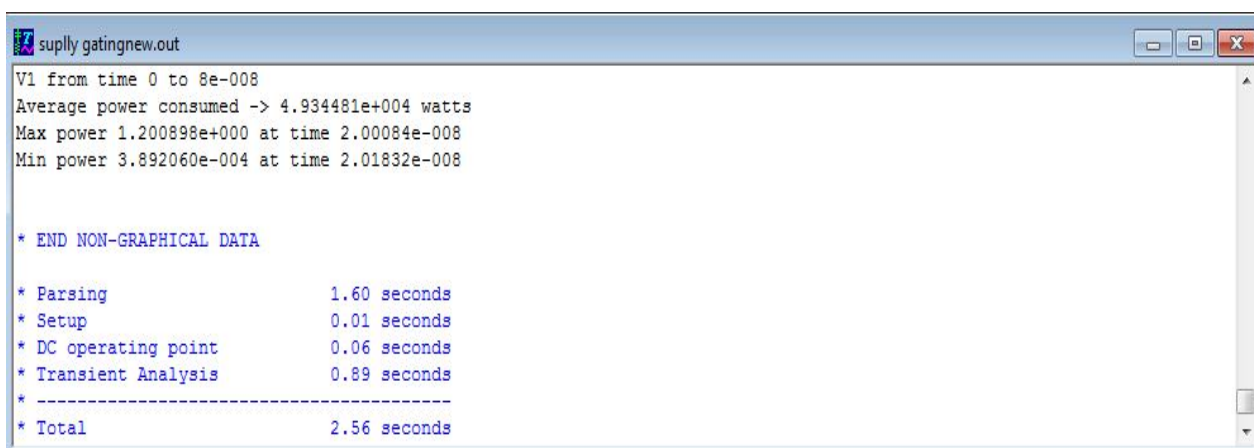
suplly gatingnew.out

V1 from time 0 to 8e-008
Average power consumed -> 4.934481e+004 watts
Max power 1.200898e+000 at time 2.00084e-008
Min power 3.892060e-004 at time 2.01832e-008

* END NON-GRAPHICAL DATA

* Parsing 1.60 seconds
* Setup 0.01 seconds
* DC operating point 0.06 seconds
* Transient Analysis 0.89 seconds
* -----------------------------------------
* Total 2.56 seconds